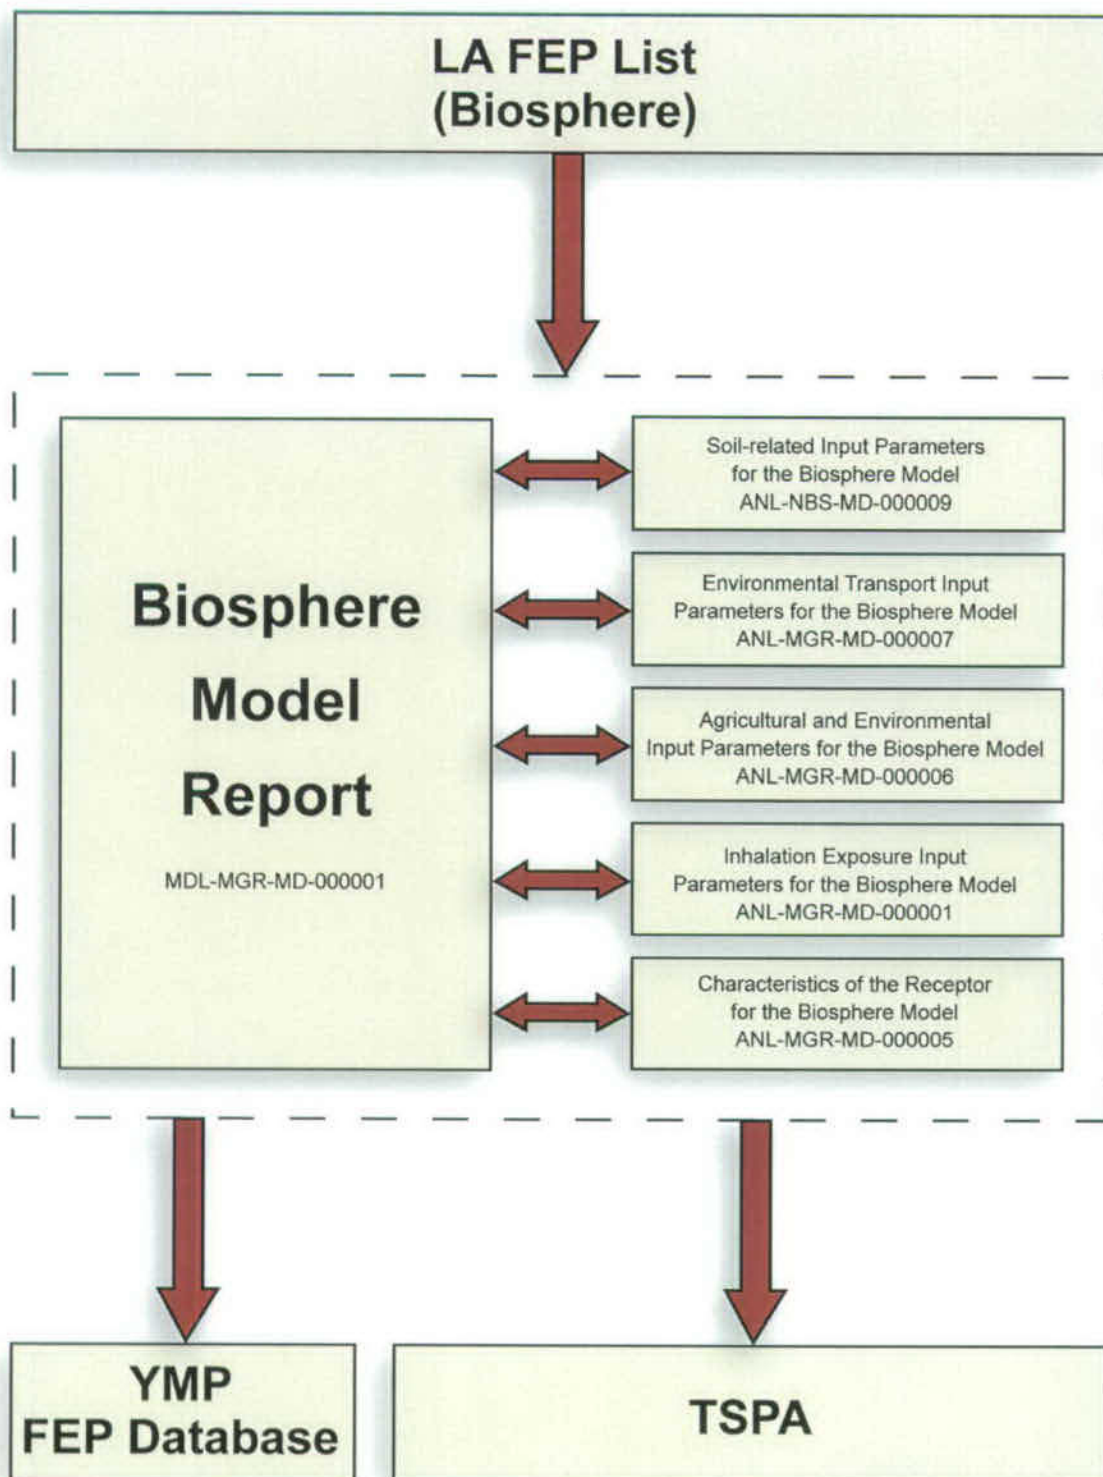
LA FEP List
(Biosphere)

Biosphere
Model
Report

MDL-MGR-MD-000001

Soil-related Input Parameters
for the Biosphere Model
ANL-NBS-MD-000009

Environmental Transport Input
Parameters for the Biosphere Model
ANL-MGR-MD-000007

Agricultural and Environmental
Input Parameters for the Biosphere Model
ANL-MGR-MD-000006

Inhalation Exposure Input
Parameters for the Biosphere Model
ANL-MGR-MD-000001

Characteristics of the Receptor
for the Biosphere Model
ANL-MGR-MD-000005

YMP
FEP Database

TSPA